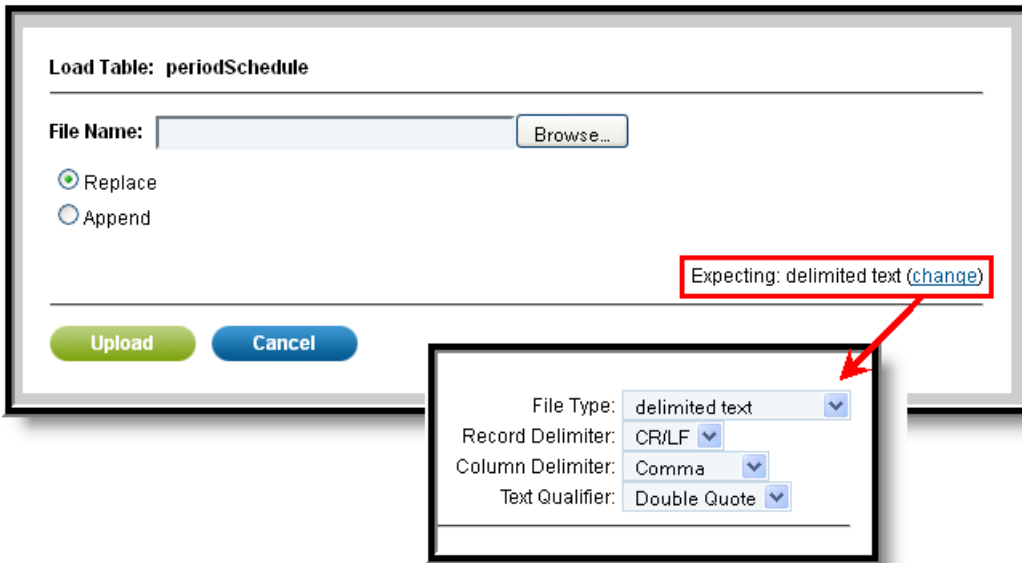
Load Table: periodSchedule

File Name: Browse...

Replace

Append

Expecting: delimited text (change)

Upload Cancel

File Type: delimited text

Record Delimiter: CR/LF

Column Delimiter: Comma

Text Qualifier: Double Quote